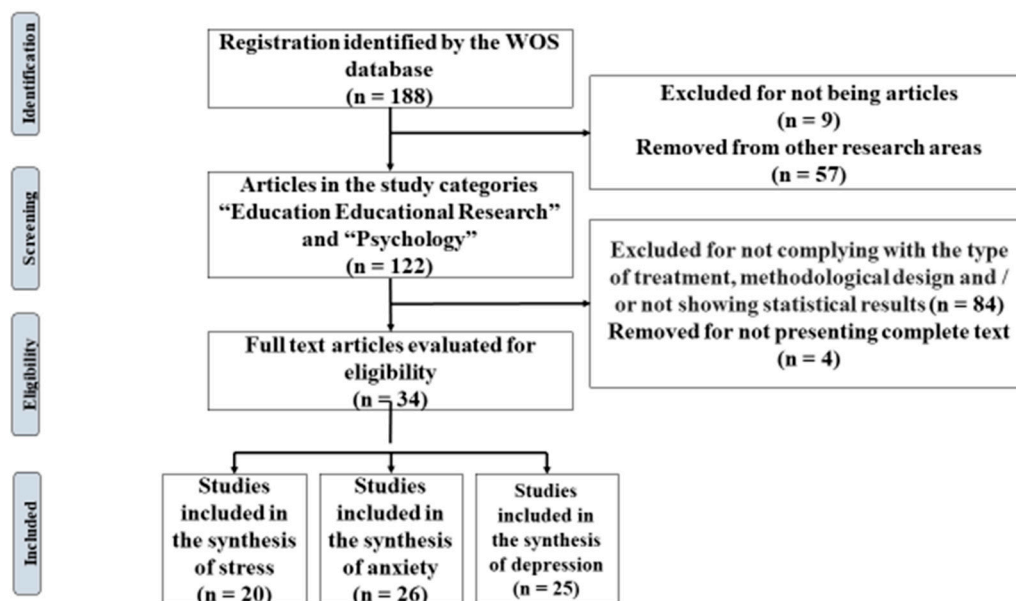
Identification

Registration identified by the WOS database (n = 188)

Excluded for not being articles (n = 9) Removed from other research areas (n = 57)

Screening

Articles in the study categories “Education Educational Research” and “Psychology” (n = 122)

Excluded for not complying with the type of treatment, methodological design and / or not showing statistical results (n = 84) Removed for not presenting complete text (n = 4)

Eligibility

Full text articles evaluated for eligibility (n = 34)

Included

Studies included in the synthesis of stress (n = 20)

Studies included in the synthesis of anxiety (n = 26)

Studies included in the synthesis of depression (n = 25)